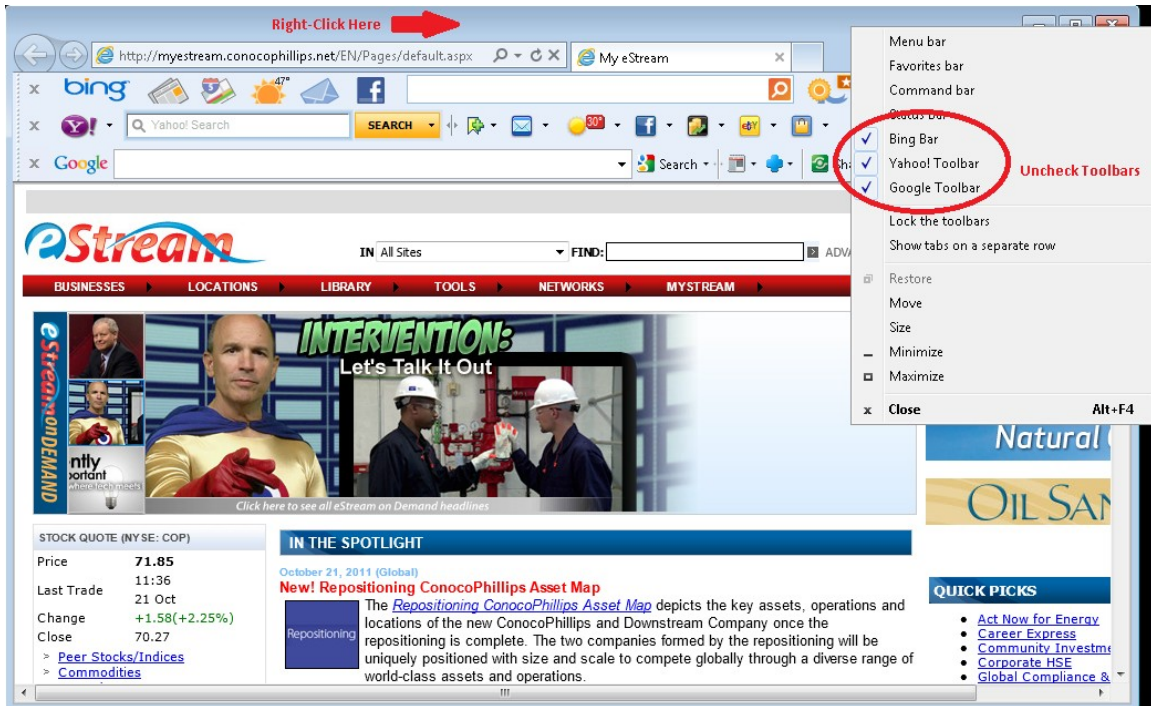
Right-Click Here

http://myestream.conocophillips.net/EN/Pages/default.aspx

My eStream

bing

47°

Yahoo! Search

SEARCH

30°

Google

Search

Menu bar
Favorites bar
Command bar
Status bar
Bing Bar
Yahoo! Toolbar
Google Toolbar
Lock the toolbars
Show tabs on a separate row
Restore
Move
Size
Minimize
Maximize
Close Alt+F4

Uncheck Toolbars

eStream

IN All Sites FIND: ADV

BUSINESSES LOCATIONS LIBRARY TOOLS NETWORKS MYSTREAM

eStream onDEMAND

INTERVENTION: Let's Talk It Out

Click here to see all eStream on Demand headlines

Natural

OIL SAN

STOCK QUOTE (NYSE: COP)

| Price | 71.85 |
|---|---|
| Last Trade | 11:36 21 Oct |
| Change | +1.58(+2.25%) |
| Close | 70.27 |

> Peer Stocks/Indices
> Commodities

IN THE SPOTLIGHT

October 21, 2011 (Global)
New! Repositioning ConocoPhillips Asset Map

Repositioning

The Repositioning ConocoPhillips Asset Map depicts the key assets, operations and locations of the new ConocoPhillips and Downstream Company once the repositioning is complete. The two companies formed by the repositioning will be uniquely positioned with size and scale to compete globally through a diverse range of world-class assets and operations.

QUICK PICKS

Act Now for Energy
Career Express
Community Investme
Corporate HSE
Global Compliance &